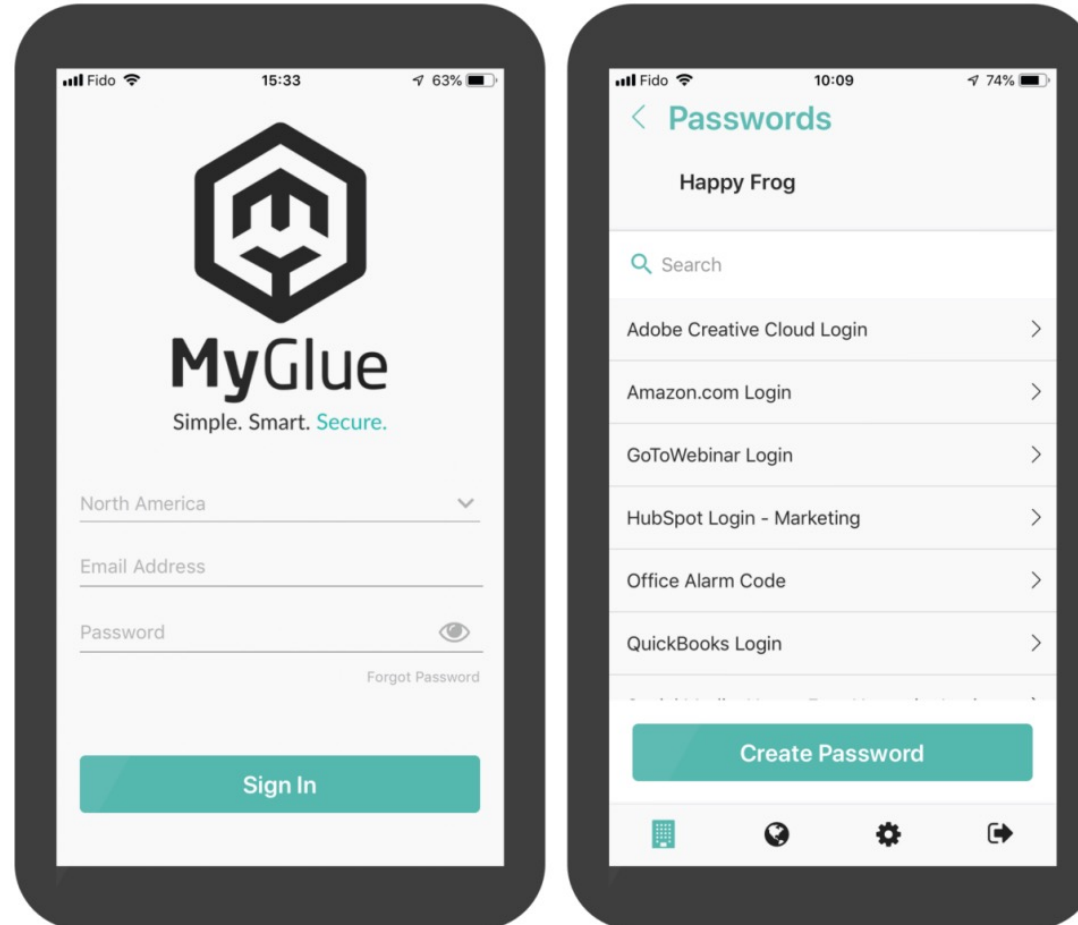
Fido 15:33 63%

MyGlue
Simple. Smart. Secure.

North America

Email Address

Password

Forgot Password

Sign In

Fido 10:09 74%

Passwords

Happy Frog

Search

Adobe Creative Cloud Login

Amazon.com Login

GoToWebinar Login

HubSpot Login - Marketing

Office Alarm Code

QuickBooks Login

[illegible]

Create Password